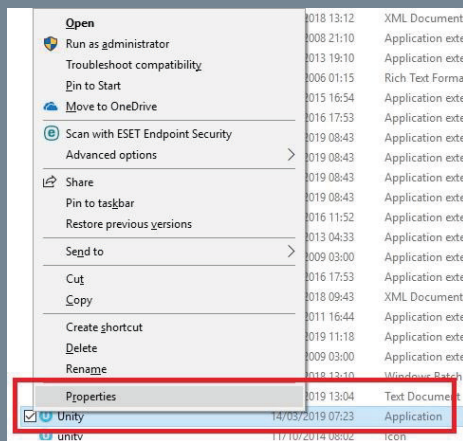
Open
Run as administrator
Troubleshoot compatibility
Pin to Start
Move to OneDrive
Scan with ESET Endpoint Security
Advanced options
Share
Pin to taskbar
Restore previous versions
Send to
Cut
Copy
Create shortcut
Delete
Rename
Properties

2018 13:12 XML Document
2008 21:10 Application exte
2013 19:10 Application exte
2006 01:15 Rich Text Forma
2015 16:54 Application exte
2016 17:53 Application exte
2019 08:43 Application exte
2019 08:43 Application exte
2019 08:43 Application exte
2019 08:43 Application exte
2019 08:43 Application exte
2016 11:52 Application exte
2013 04:33 Application exte
2009 03:00 Application exte
2016 17:53 Application exte
2018 09:43 XML Document
2011 16:44 Application exte
2019 11:18 Application exte
2009 03:00 Application exte
2013 13:10 Windows Batch
2019 13:04 Text Document
Unity 14/03/2019 07:23 Application
unity 17/10/2014 08:02 Icon